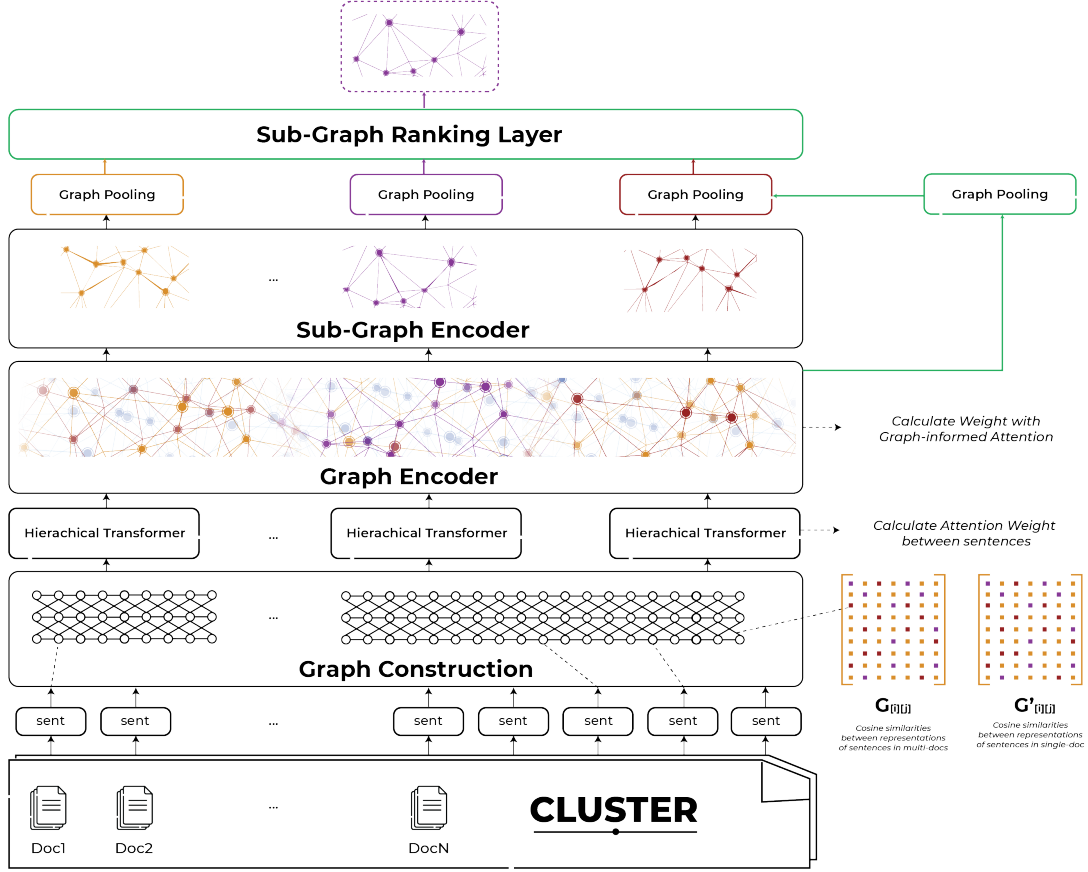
Sub-Graph Ranking Layer

Graph Pooling

Graph Pooling

Graph Pooling

Graph Pooling

...

Sub-Graph Encoder

Graph Encoder

Calculate Weight with Graph-informed Attention

Hierachical Transformer

...

Hierachical Transformer

Hierachical Transformer

Calculate Attention Weight between sentences

...

Graph Construction

$G_{[i][j]}$

Cosine similarities between representations of sentences in multi-docs

$G'_{[i][j]}$

Cosine similarities between representations of sentences in single-doc

sent

sent

...

sent

sent

sent

sent

sent

Doc1

Doc2

...

DocN

CLUSTER